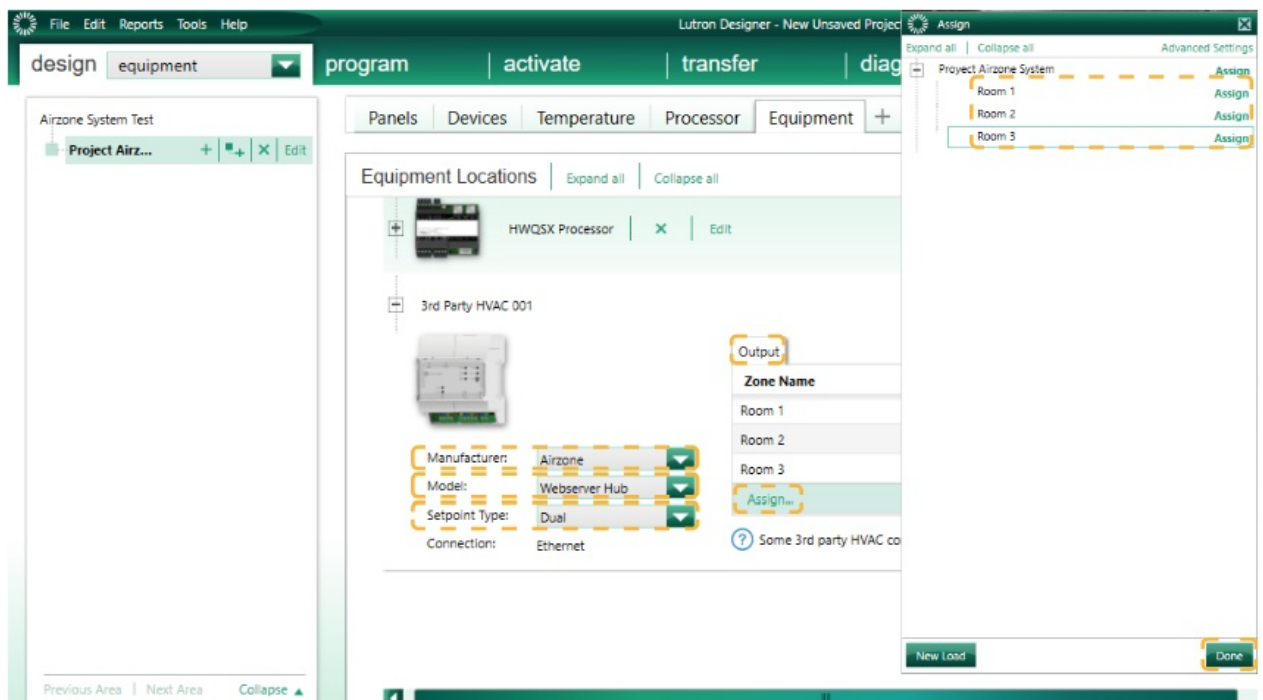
File Edit Reports Tools Help

Lutron Designer - New Unsaved Projec

design equipment

program | activate | transfer | diag

Airzone System Test

Project Airz... + | ■+ | × | Edit

Panels Devices Temperature Processor Equipment +

Equipment Locations | Expand all | Collapse all

HWQSX Processor | × | Edit

3rd Party HVAC 001

Manufacturer: Airzone

Model: Webserver Hub

Setpoint Type: Dual

Connection: Ethernet

Output

| Zone Name |
|---|
| Room 1 |
| Room 2 |
| Room 3 |

Assign...

Some 3rd party HVAC co

Previous Area | Next Area Collapse ▲

Assign

Expand all | Collapse all Advanced Settings

Proyect Airzone System Assign

Room 1 Assign

Room 2 Assign

Room 3 Assign

New Load

Done